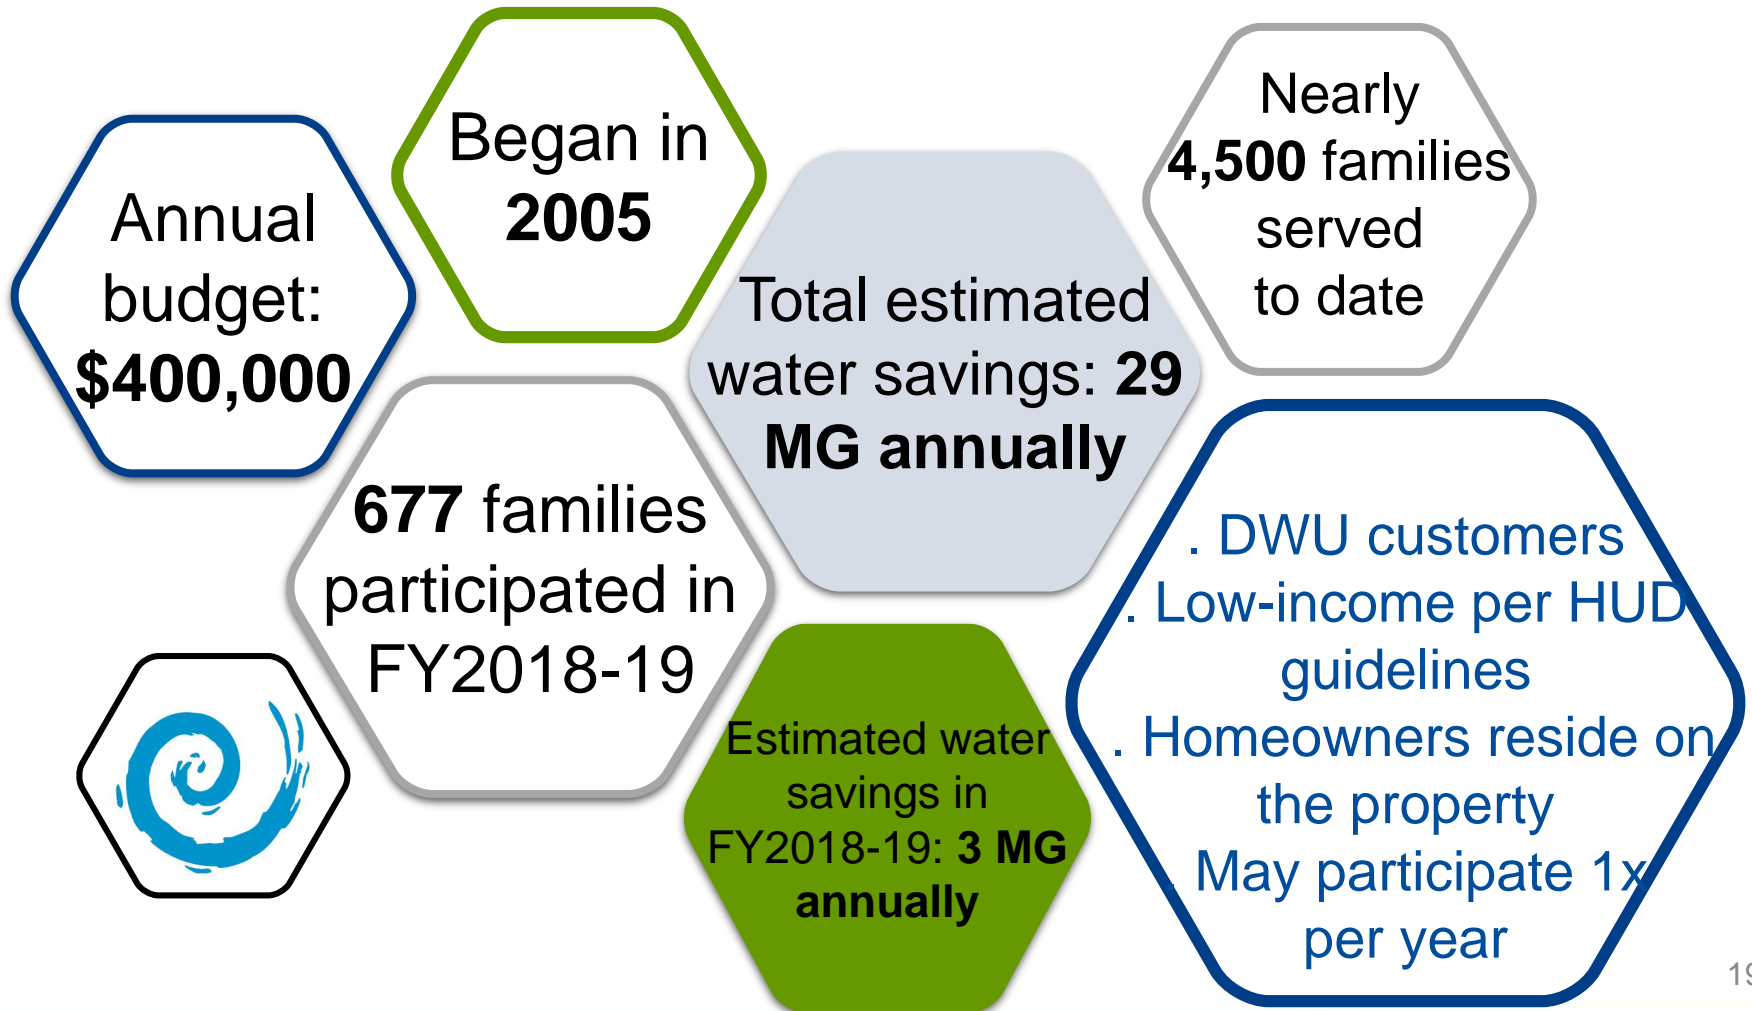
Annual budget: $400,000

Began in 2005

Total estimated water savings: 29 MG annually

Nearly 4,500 families served to date

677 families participated in FY2018-19

Estimated water savings in FY2018-19: 3 MG annually

. DWU customers
. Low-income per HUD guidelines
. Homeowners reside on the property
. May participate 1x per year

1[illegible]